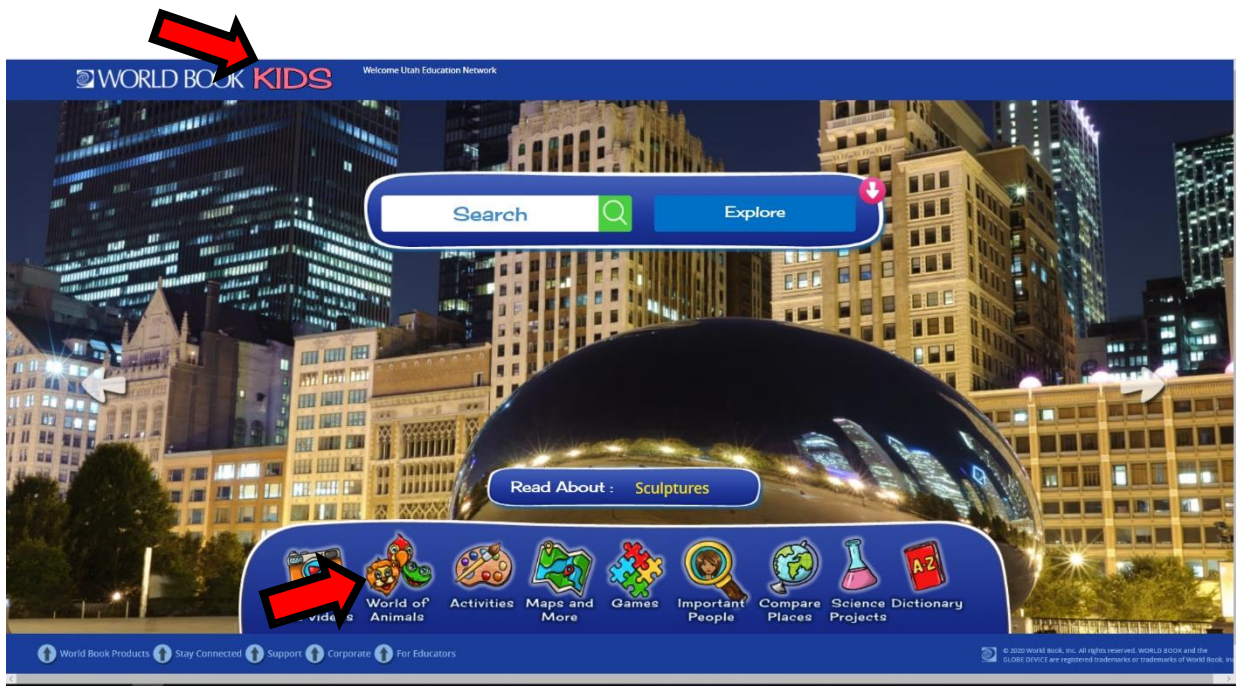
WORLD BOOK KIDS

Welcome Utah Education Network

Search

Explore

Read About : Sculptures

Videos

World of Animals

Activities

Maps and More

Games

Important People

Compare Places

Science Projects

Dictionary

World Book Products

Stay Connected

Support

Corporate

For Educators

© 2020 World Book, Inc. All rights reserved. WORLD BOOK and the GLOBE DEVICE are registered trademarks or trademarks of World Book, Inc.